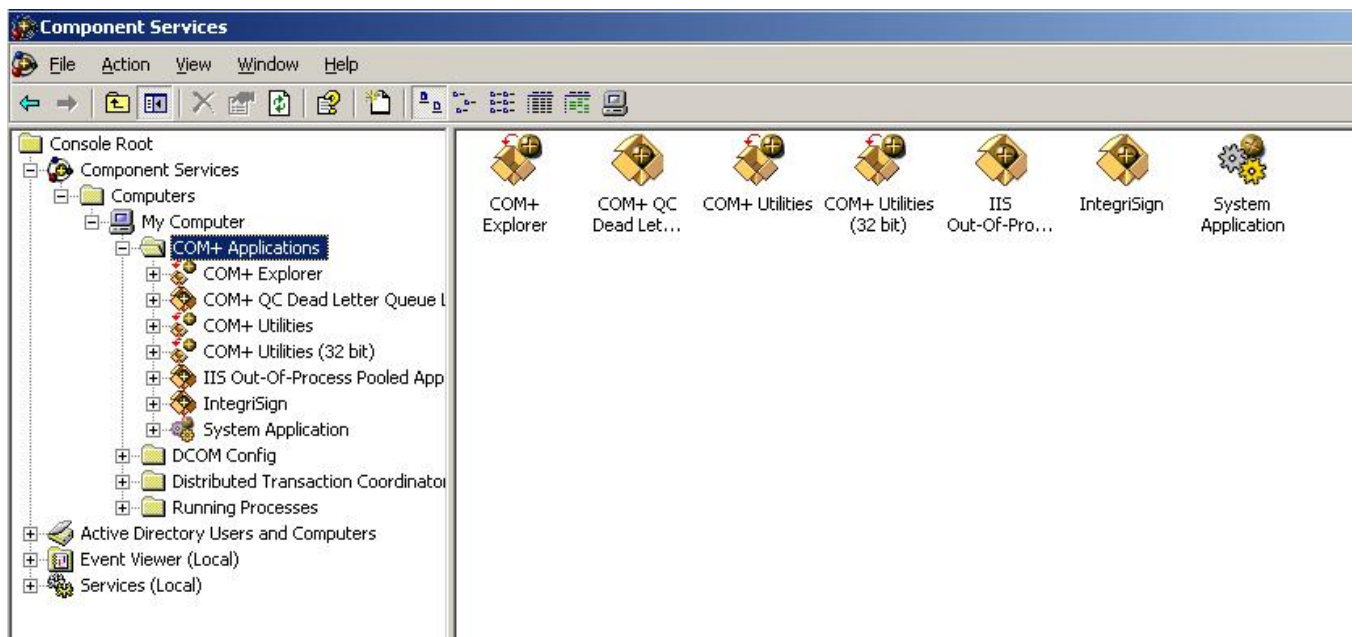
Component Services

File Action View Window Help

Console Root
Component Services
Computers
My Computer
COM+ Applications
COM+ Explorer
COM+ QC Dead Letter Queue L
COM+ Utilities
COM+ Utilities (32 bit)
IIS Out-Of-Process Pooled App
IntegriSign
System Application
DCOM Config
Distributed Transaction Coordinatoı
Running Processes
Active Directory Users and Computers
Event Viewer (Local)
Services (Local)

COM+ Explorer
COM+ QC Dead Let...
COM+ Utilities
COM+ Utilities (32 bit)
IIS Out-Of-Pro...
IntegriSign
System Application